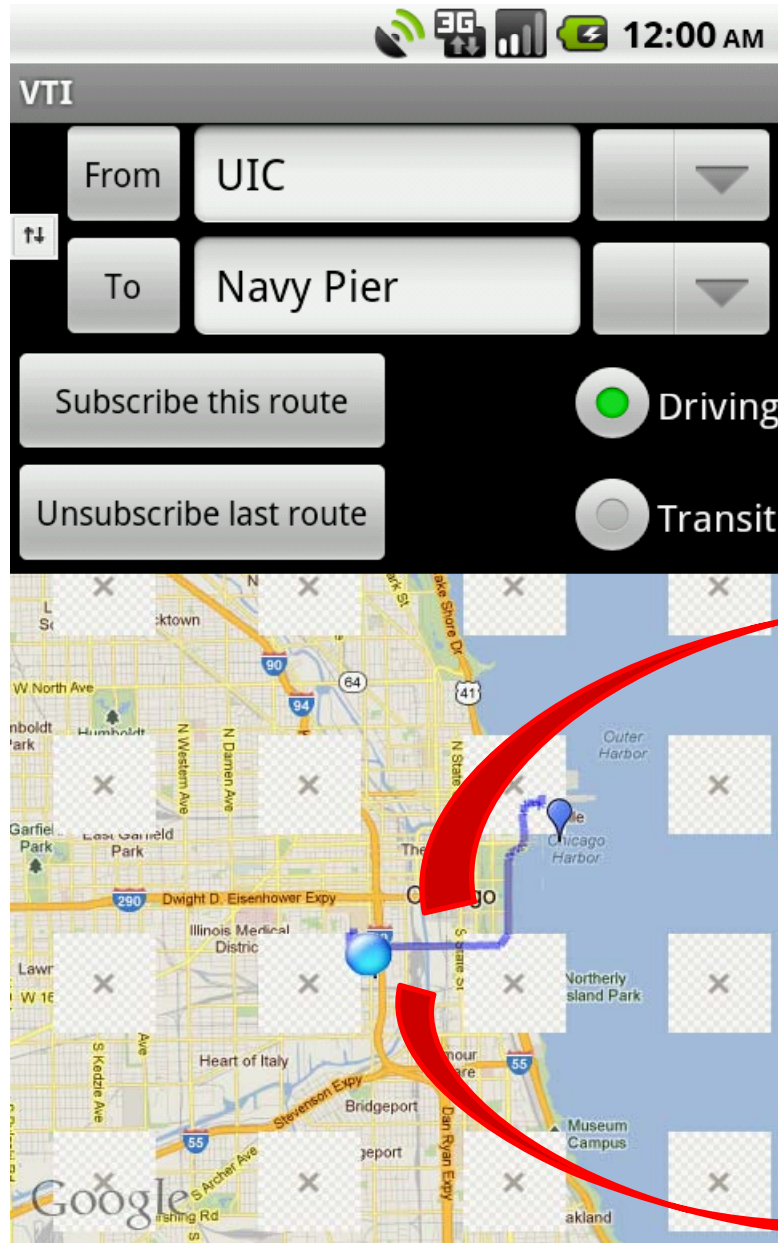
3G 12:00 AM

VTI

From UIC

To Navy Pier

Subscribe this route

Driving

Unsubscribe last route

Transit

N
ark St
ake Shore Dr
L
Sc
cktown
90
64
41
W North Ave
94
nboldt
Park
Humboldt
N Western Ave
N Damen Ave
N State
Outer
Harbor
Garfiel
Park
East Garfield
Park
The
Chicago
Harbor
290
Dwight D. Eisenhower Expy
Chicago
Illinois Medical
Distric
S State St
Lawr
W 16
Northerly
Island Park
S Kedzie Ave
Ave
Heart of Italy
mour
55
Stevenson Expy
Bridgeport
Dan Ryan Expy
55
Museum
Campus
S Archer Ave
geport
Google
rshing Rd
akland